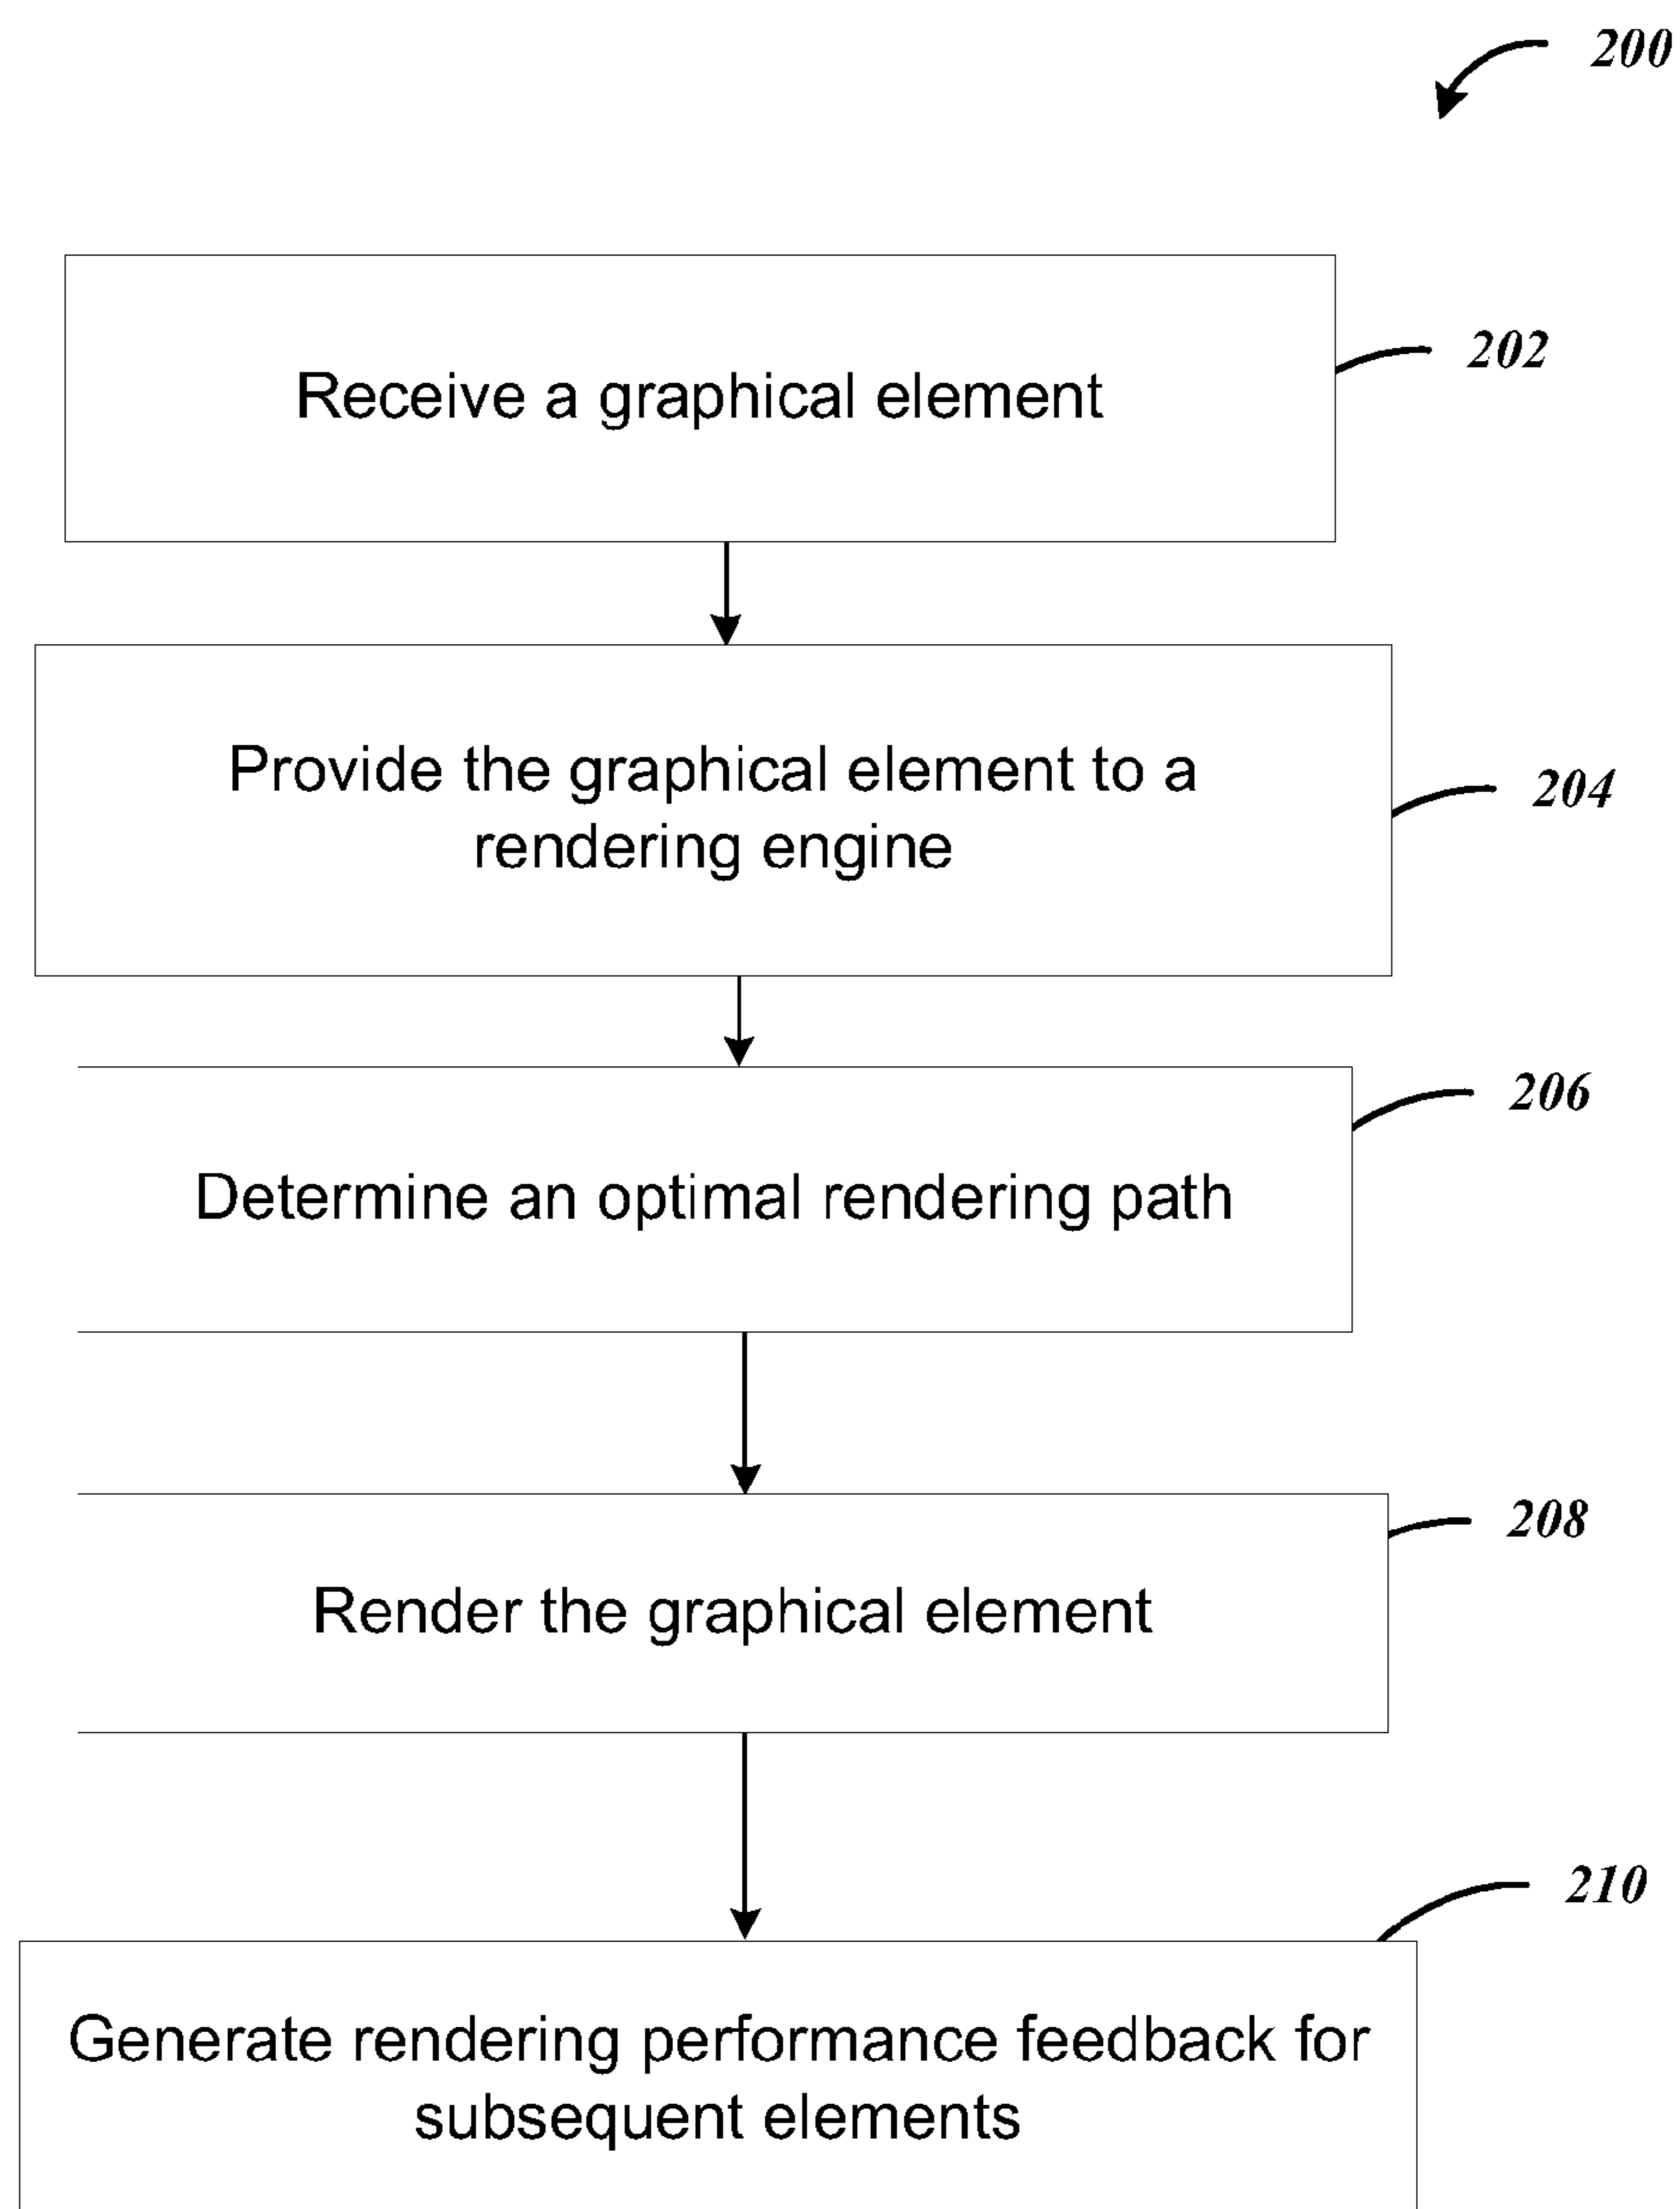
200

Receive a graphical element

202

Provide the graphical element to a rendering engine

204

Determine an optimal rendering path

206

Render the graphical element

208

210

Generate rendering performance feedback for subsequent elements